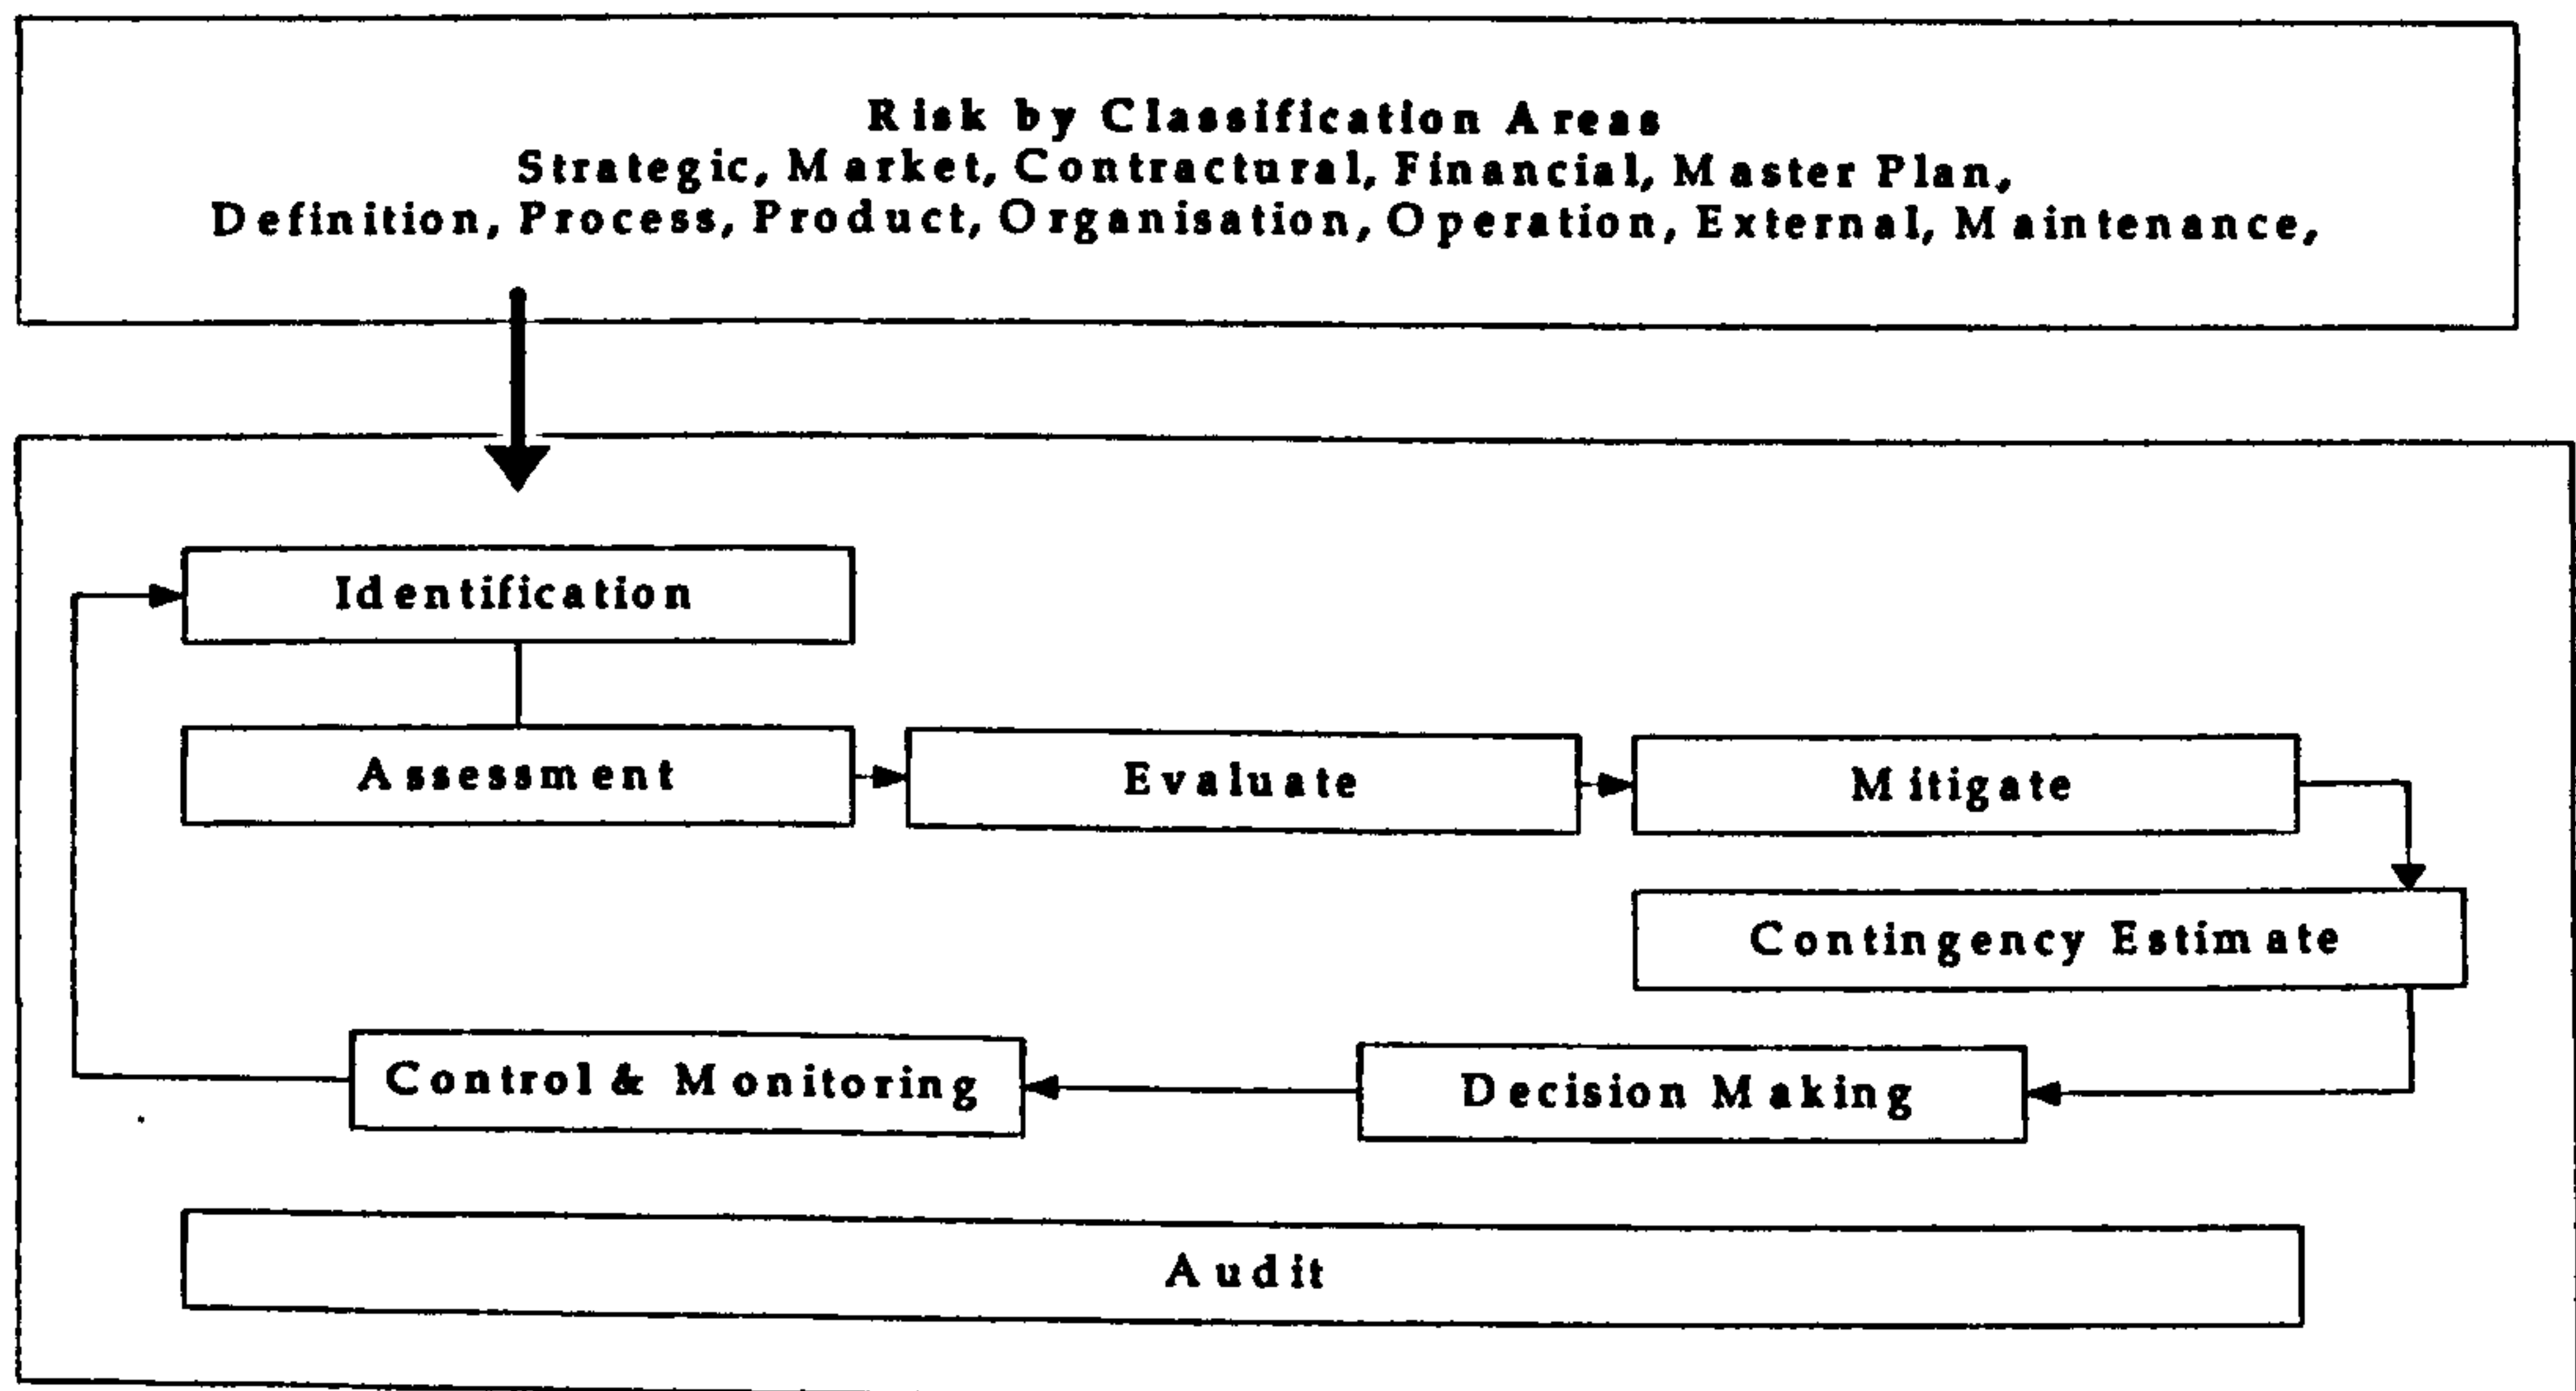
Risk by Classification Areas
Strategic, Market, Contractural, Financial, Master Plan, Definition, Process, Product, Organisation, Operation, External, Maintenance,

Identification

Assessment

Evaluate

Mitigate

Contingency Estimate

Decision Making

Control & Monitoring

Audit